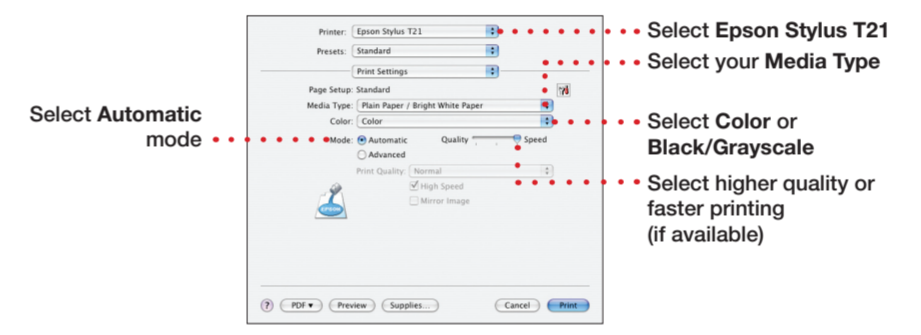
Printer: Epson Stylus T21

Presets: Standard

Print Settings

Page Setup: Standard

Media Type: Plain Paper / Bright White Paper

Color: Color

Mode: Automatic Quality Speed

Advanced

Print Quality: Normal

High Speed

Mirror Image

EPSON

? PDF ▾ Preview Supplies... Cancel Print

Select **Epson Stylus T21**

Select your **Media Type**

Select **Automatic** mode

Select **Color** or **Black/Grayscale**

Select higher quality or faster printing (if available)